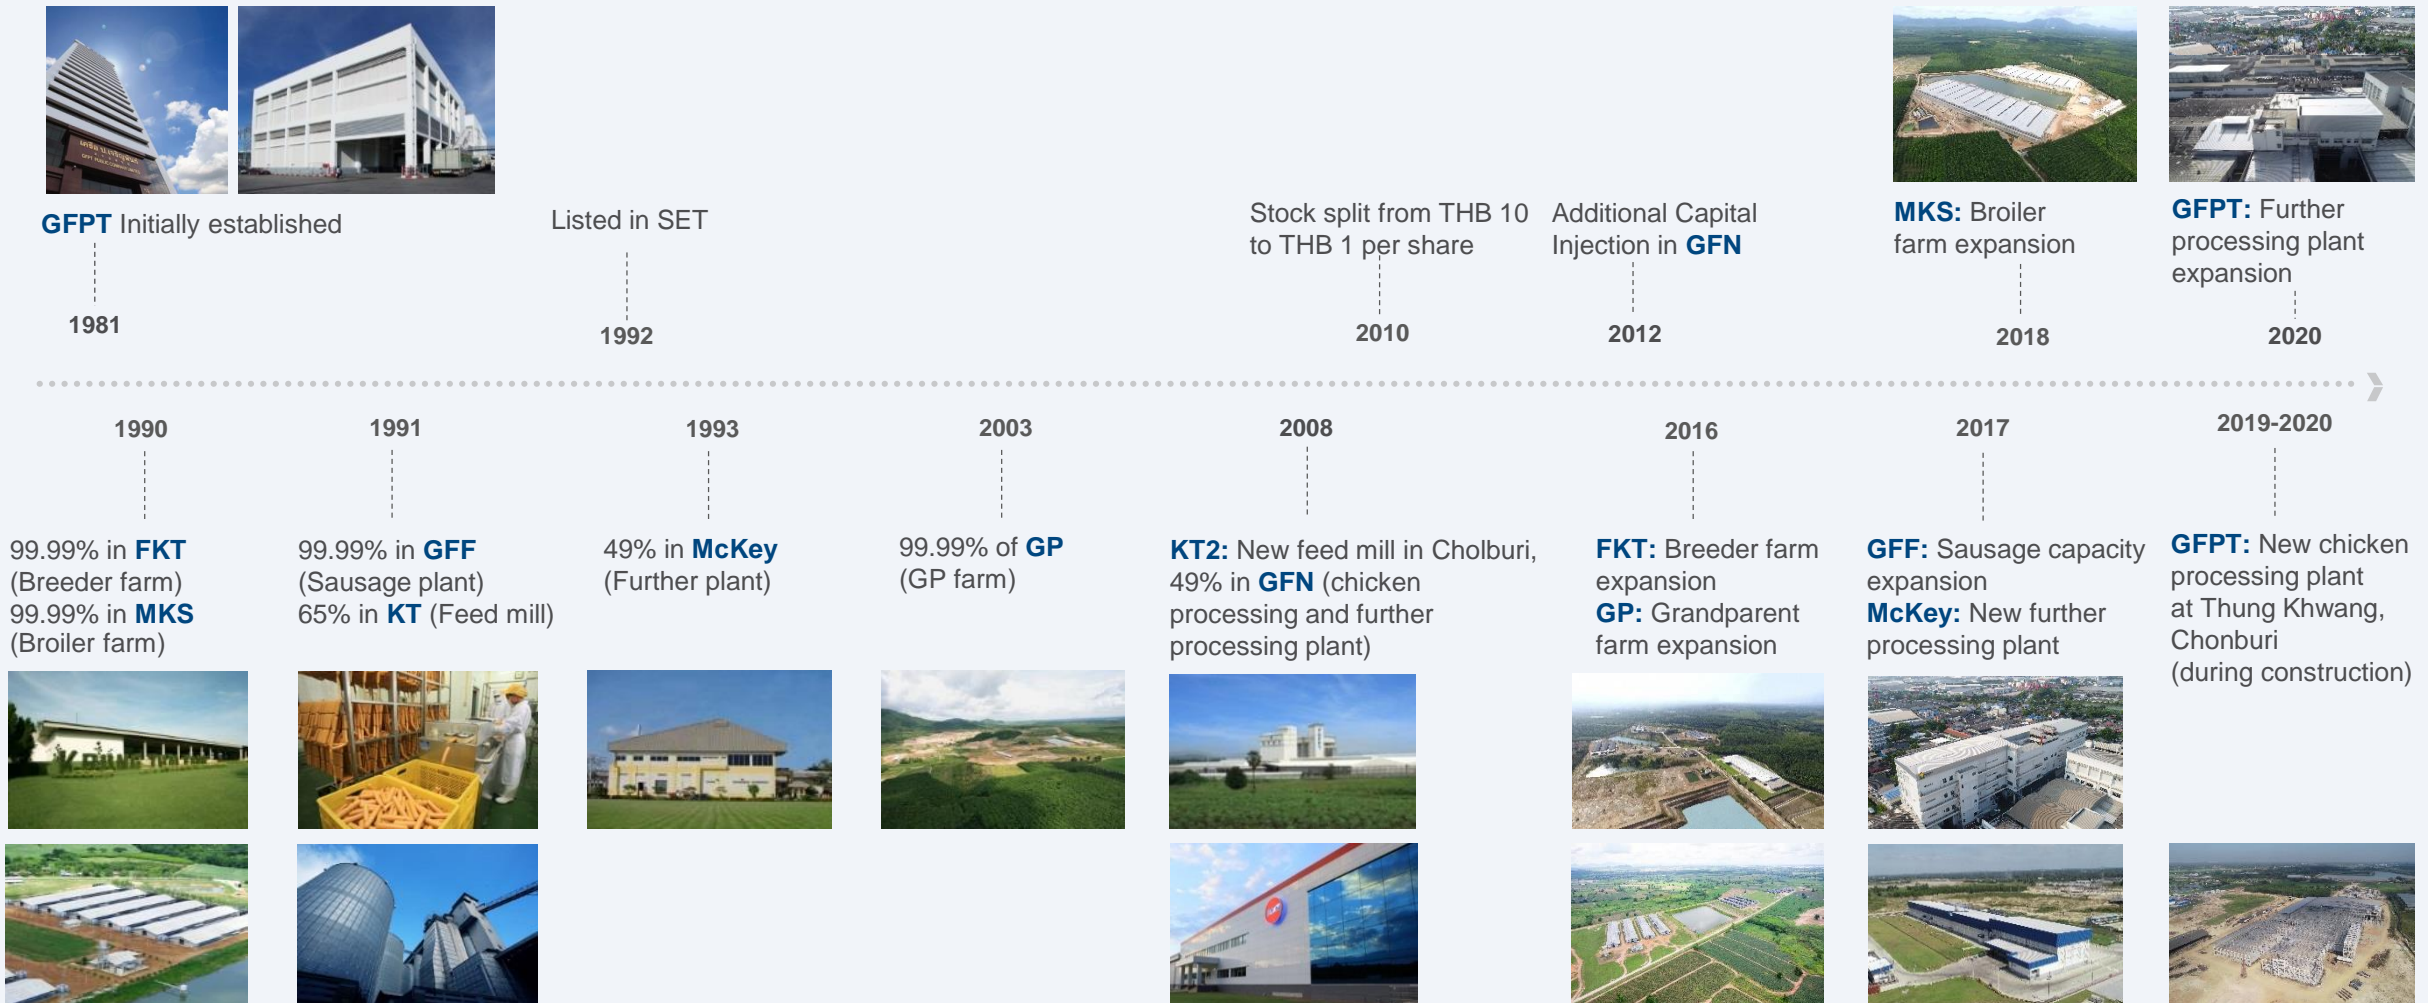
GFPT Initially established

1981

Listed in SET

1992

Stock split from THB 10 to THB 1 per share

2010

Additional Capital Injection in GFN

2012

MKS: Broiler farm expansion

2018

GFPT: Further processing plant expansion

2020

1990

99.99% in FKT (Breeder farm)
99.99% in MKS (Broiler farm)

1991

99.99% in GFF (Sausage plant)
65% in KT (Feed mill)

1993

49% in McKey (Further plant)

2003

99.99% of GP (GP farm)

2008

KT2: New feed mill in Cholburi,
49% in GFN (chicken processing and further processing plant)

2016

FKT: Breeder farm expansion
GP: Grandparent farm expansion

2017

GFF: Sausage capacity expansion
McKey: New further processing plant

2019-2020

GFPT: New chicken processing plant at Thung Khwang, Chonburi (during construction)